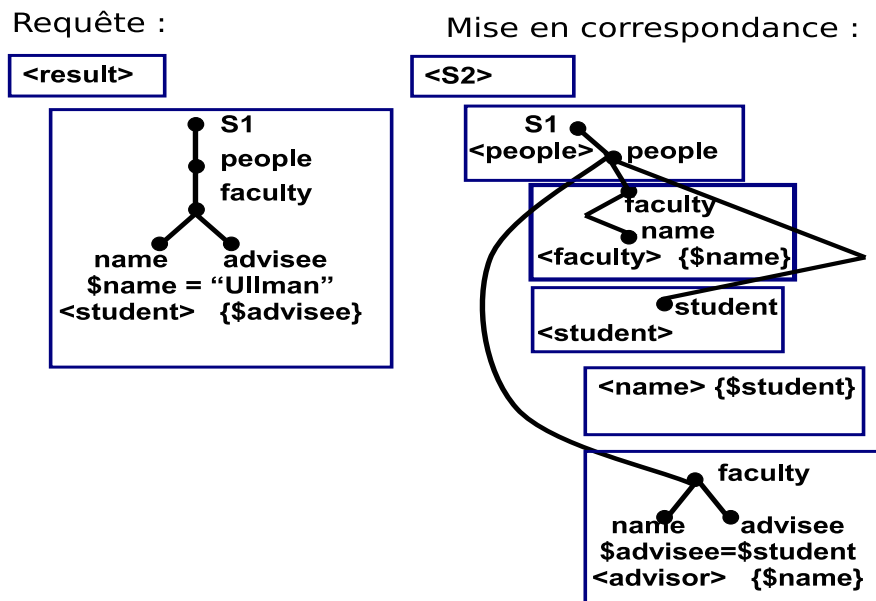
Requête :

<result>

S1
people
faculty
name
advisee
$name = “Ullman”
<student>
{$advisee}

Mise en correspondance :

<S2>

S1
<people>
people

faculty
name
<faculty>
{$name}

student
<student>

<name> {$student}

faculty
name
advisee
$advisee=$student
<advisor>
{$name}